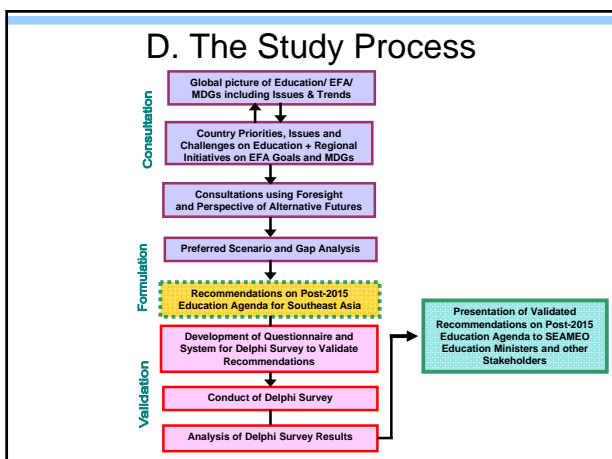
D. The Study Process

Consultation

Global picture of Education/ EFA/ MDGs including Issues & Trends

Country Priorities, Issues and Challenges on Education + Regional Initiatives on EFA Goals and MDGs

Consultations using Foresight and Perspective of Alternative Futures

Formulation

Preferred Scenario and Gap Analysis

Recommendations on Post-2015 Education Agenda for Southeast Asia

Validation

Development of Questionnaire and System for Delphi Survey to Validate Recommendations

Conduct of Delphi Survey

Analysis of Delphi Survey Results

Presentation of Validated Recommendations on Post-2015 Education Agenda to SEAMEO Education Ministers and other Stakeholders